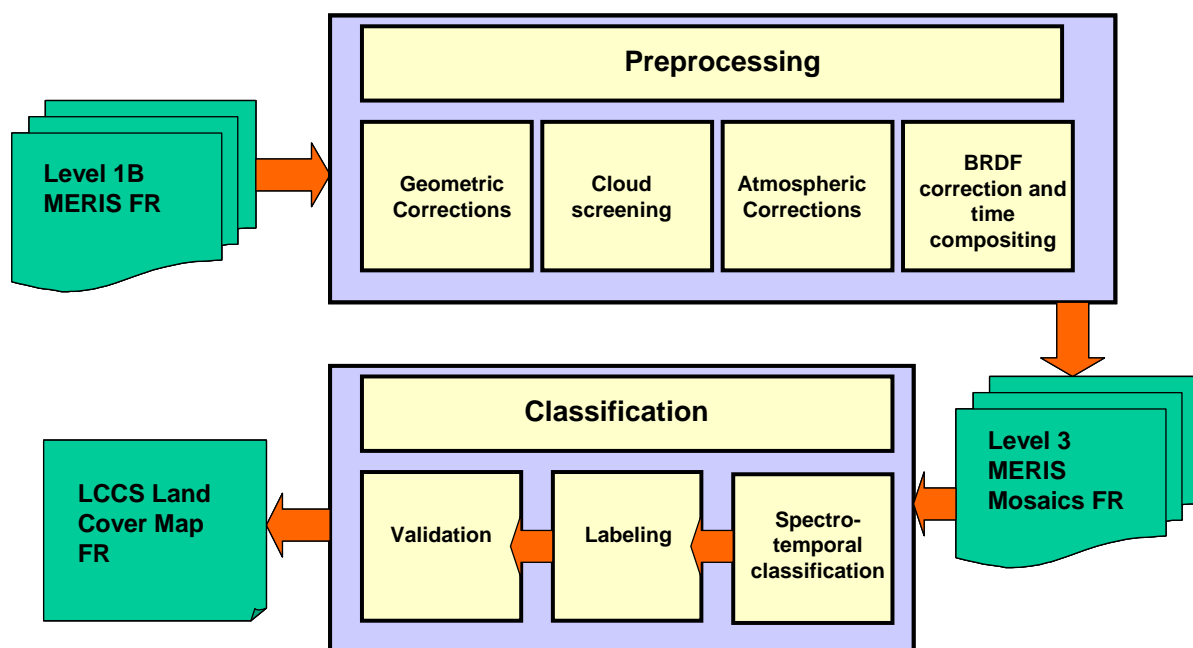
Level 1B MERIS FR

Preprocessing

Geometric Corrections

Cloud screening

Atmospheric Corrections

BRDF correction and time compositing

Level 3 MERIS Mosaics FR

Classification

Spectro-temporal classification

Labeling

Validation

LCCS Land Cover Map FR